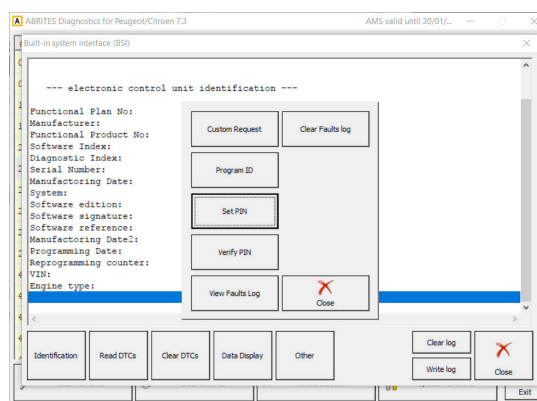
ABRITES Diagnostics for Peugeot/Citroen 7.3

AMS valid until 20/01/...

Built-in system interface (BSI)

--- electronic control unit identification ---

Functional Plan No:
Manufacturer:
Functional Product No:
Software Index:
Diagnostic Index:
Serial Number:
Manufactoring Date:
System:
Software edition:
Software signature:
Software reference:
Manufactoring Date2:
Programming Date:
Reprogramming counter:
VIN:
Engine type:

Custom Request

Clear Faults log

Program ID

Set PIN

Verify PIN

View Faults Log

Close

Identification

Read DTCs

Clear DTCs

Data Display

Other

Clear log

Write log

Close

Exit